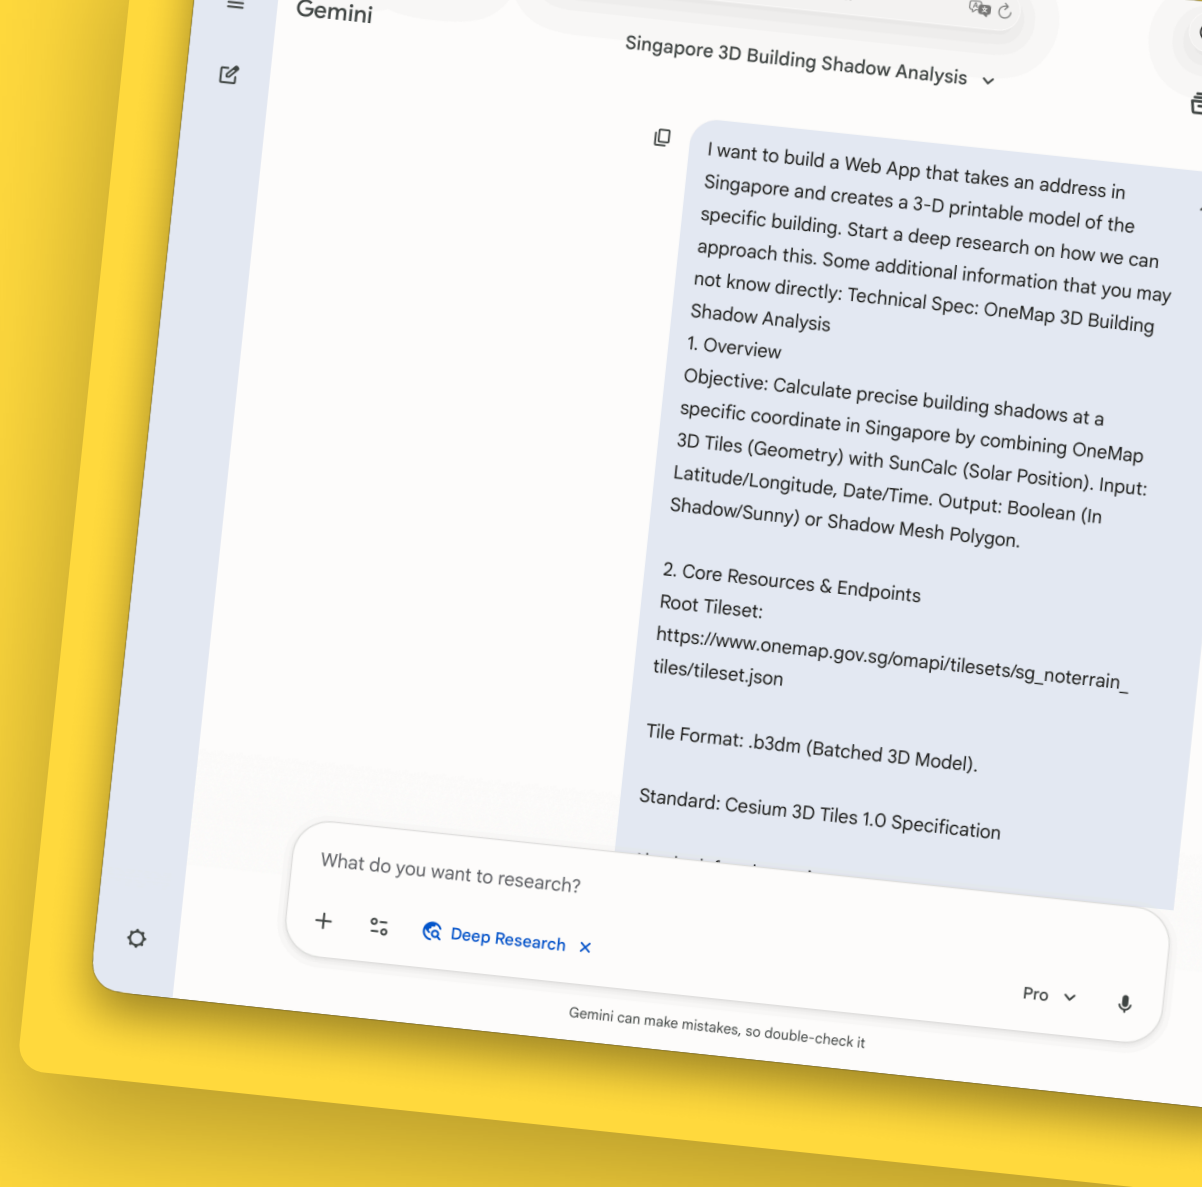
Gemini

Singapore 3D Building Shadow Analysis

I want to build a Web App that takes an address in Singapore and creates a 3-D printable model of the specific building. Start a deep research on how we can approach this. Some additional information that you may not know directly: Technical Spec: OneMap 3D Building Shadow Analysis
1. Overview
Objective: Calculate precise building shadows at a specific coordinate in Singapore by combining OneMap 3D Tiles (Geometry) with SunCalc (Solar Position). Input: Latitude/Longitude, Date/Time. Output: Boolean (In Shadow/Sunny) or Shadow Mesh Polygon.

2. Core Resources & Endpoints
Root Tileset:
https://www.onemap.gov.sg/omapi/tilesets/sg_noterrain_tiles/tileset.json

Tile Format: .b3dm (Batched 3D Model).

Standard: Cesium 3D Tiles 1.0 Specification

What do you want to research?

Deep Research

Pro

Gemini can make mistakes, so double-check it